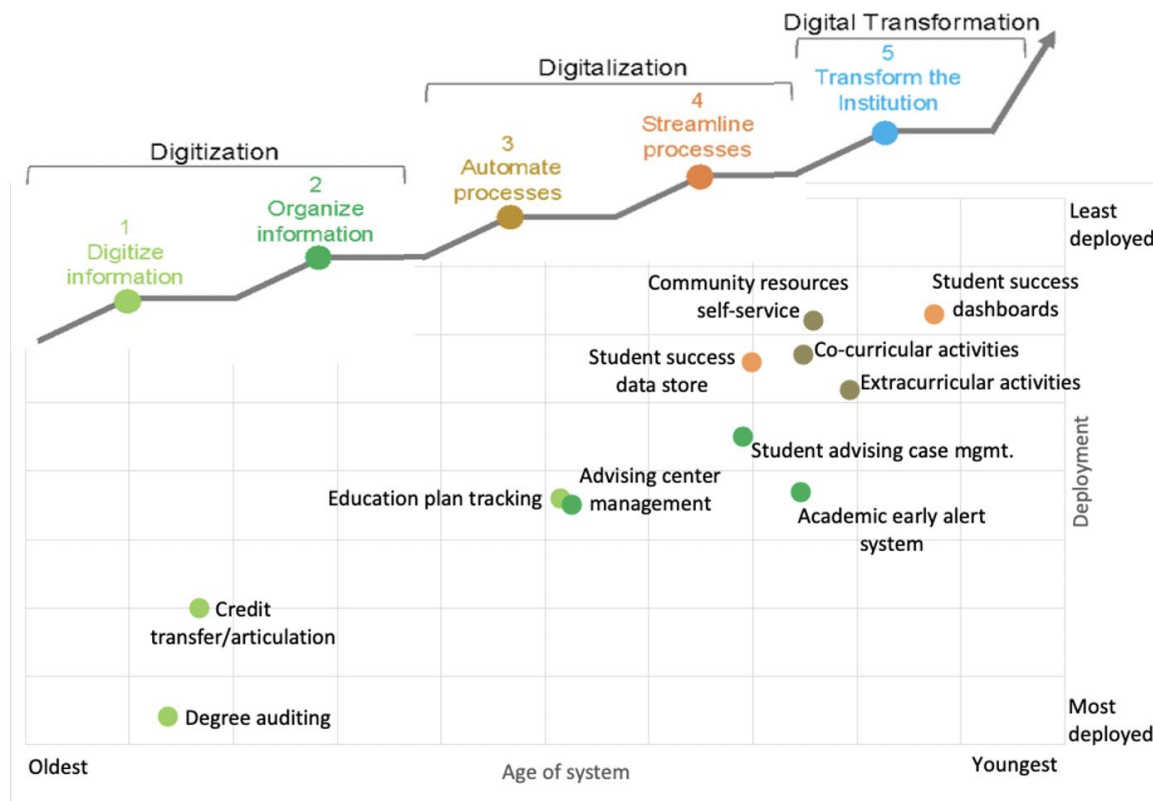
Digital Transformation

Digitalization

Digitization

5
Transform the Institution

4
Streamline processes

3
Automate processes

2
Organize information

1
Digitize information

Least deployed

Community resources self-service

Student success dashboards

Student success data store

Co-curricular activities

Extracurricular activities

Student advising case mgmt.

Advising center management

Education plan tracking

Academic early alert system

Deployment

Credit transfer/articulation

Degree auditing

Most deployed

Oldest

Age of system

Youngest